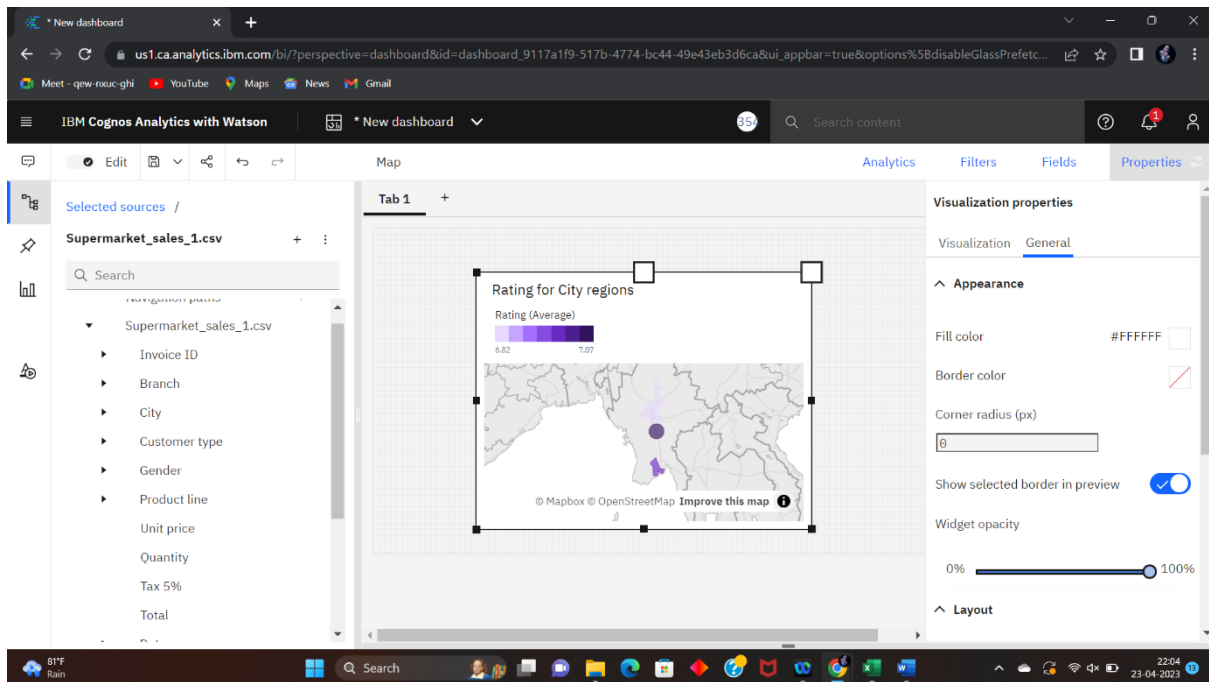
* New dashboard

us1.ca.analytics.ibm.com/bi/?perspective=dashboard&id=dashboard_9117a1f9-517b-4774-bc44-49e43eb3d6ca&ui_appbar=true&options%5BdisableGlassPrefetc...

Meet - qew-nxuc-ghi YouTube Maps News Gmail

IBM Cognos Analytics with Watson | * New dashboard | 354 | Search content

Edit | Map | Analytics | Filters | Fields | Properties

Selected sources /

Supermarket_sales_1.csv

Search

Navigation paths

Supermarket_sales_1.csv
Invoice ID
Branch
City
Customer type
Gender
Product line
Unit price
Quantity
Tax 5%
Total

Tab 1 +

Rating for City regions

Rating (Average)

6.82 7.07

© Mapbox © OpenStreetMap Improve this map

Visualization properties

Visualization General

Appearance

Fill color #FFFFFF

Border color

Corner radius (px)

0

Show selected border in preview

Widget opacity

0% 100%

Layout

81°F Rain

Search

22:04 23-04-2023